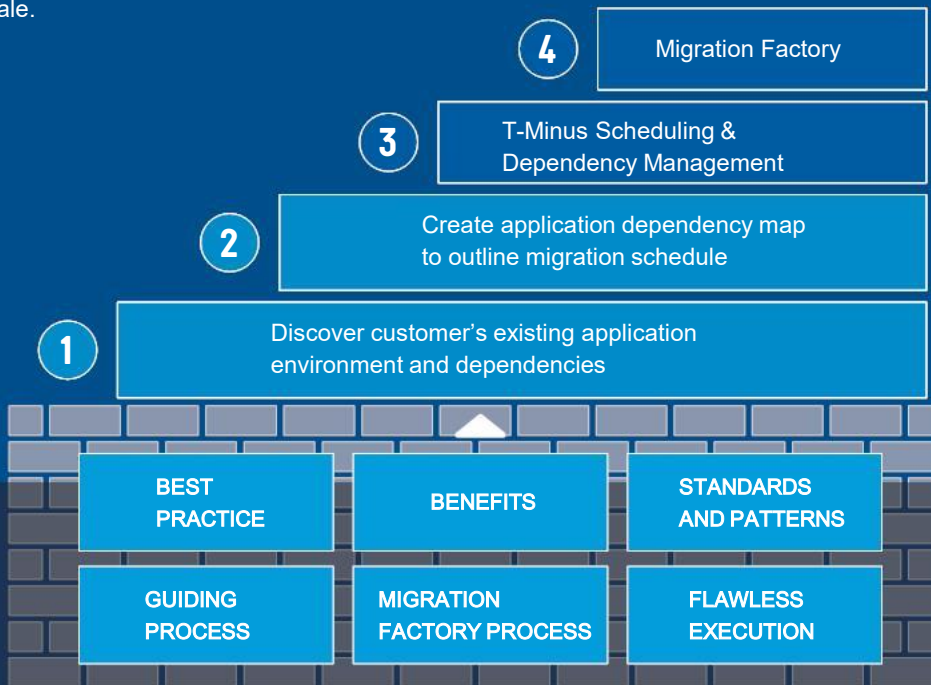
ale.

4 Migration Factory

3 T-Minus Scheduling & Dependency Management

2 Create application dependency map to outline migration schedule

1 Discover customer's existing application environment and dependencies

BEST PRACTICE

BENEFITS

STANDARDS AND PATTERNS

GUIDING PROCESS

MIGRATION FACTORY PROCESS

FLAWLESS EXECUTION